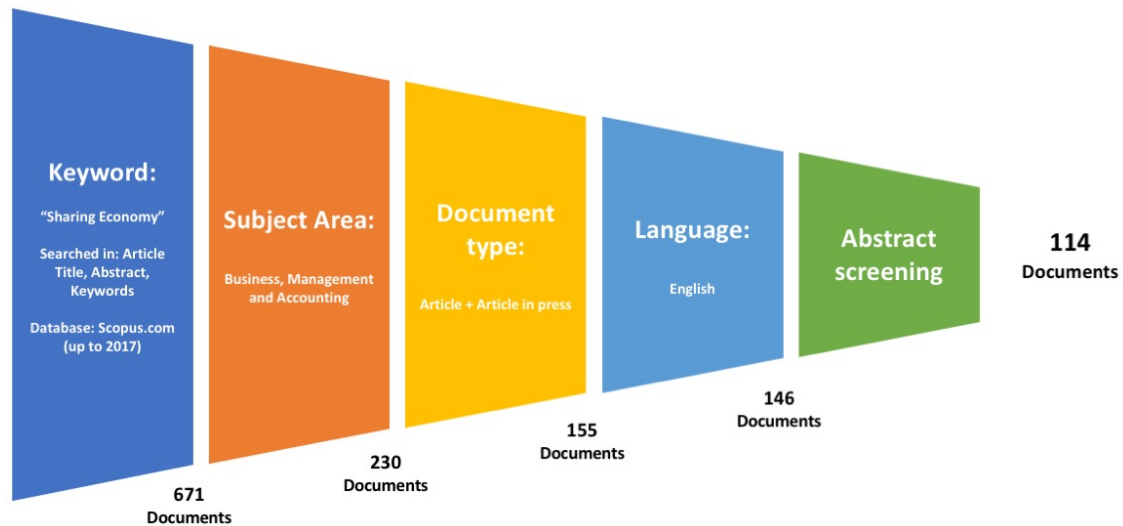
Keyword:

"Sharing Economy"

Searched in: Article Title, Abstract, Keywords

Database: Scopus.com (up to 2017)

671 Documents

Subject Area:

Business, Management and Accounting

230 Documents

Document type:

Article + Article in press

155 Documents

Language:

English

146 Documents

Abstract screening

114 Documents